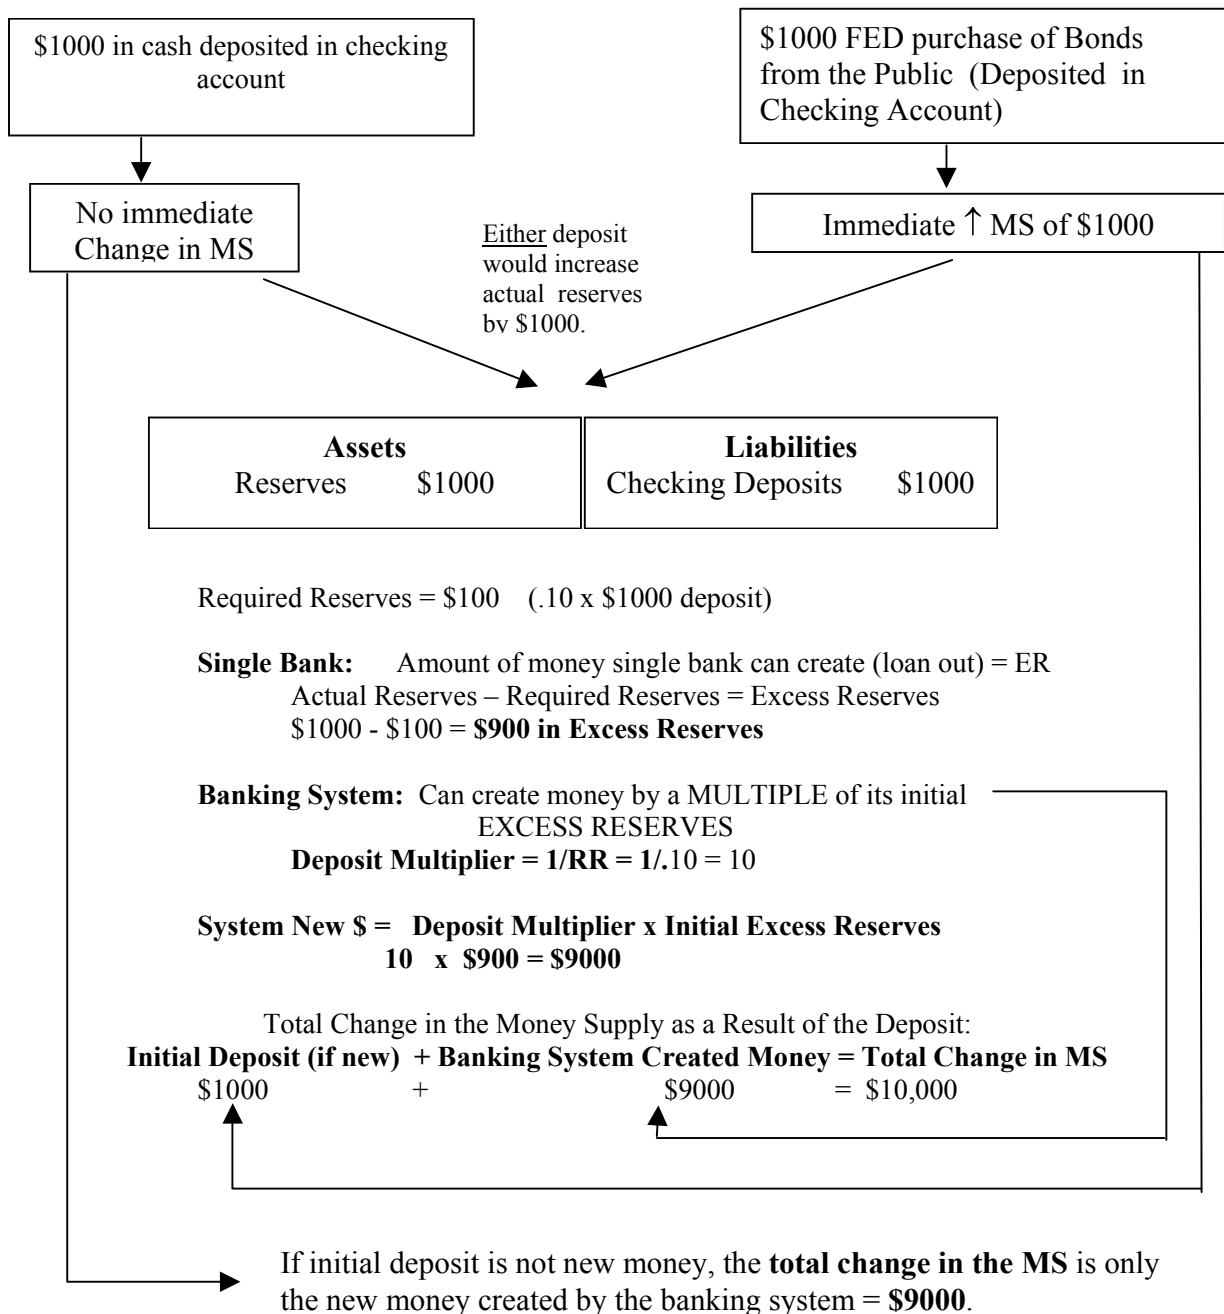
\$1000 in cash deposited in checking account

\$1000 FED purchase of Bonds from the Public (Deposited in Checking Account)

No immediate Change in MS

Either deposit would increase actual reserves by \$1000.

Immediate ↑ MS of \$1000

| Assets | Liabilities |
|---|---|
| Reserves \$1000 | Checking Deposits \$1000 |

Required Reserves = \$100 (.10 x \$1000 deposit)

**Single Bank:** Amount of money single bank can create (loan out) = ER
Actual Reserves – Required Reserves = Excess Reserves
\$1000 - \$100 = **\$900 in Excess Reserves**

**Banking System:** Can create money by a MULTIPLE of its initial EXCESS RESERVES
**Deposit Multiplier = 1/RR = 1/.**10 = 10

**System New \$ = Deposit Multiplier x Initial Excess Reserves**
**10 x \$900 = \$9000**

Total Change in the Money Supply as a Result of the Deposit:
**Initial Deposit (if new) + Banking System Created Money = Total Change in MS**
\$1000 + \$9000 = \$10,000

If initial deposit is not new money, the **total change in the MS** is only the new money created by the banking system = **\$9000**.